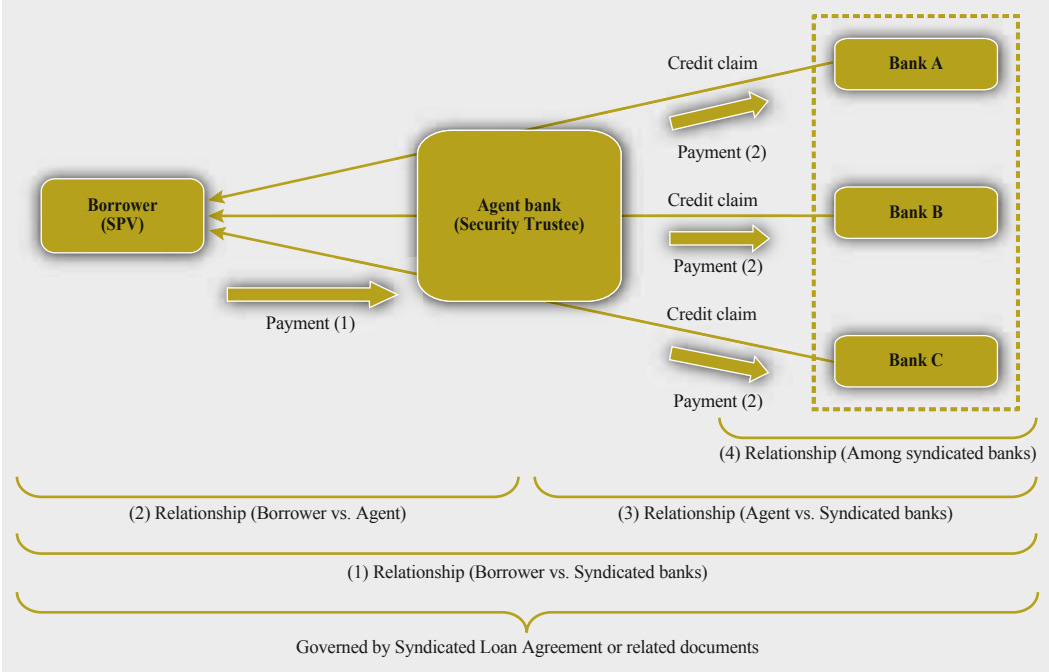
Credit claim

Bank A

Payment (2)

Borrower (SPV)

Agent bank (Security Trustee)

Credit claim

Bank B

Payment (2)

Payment (1)

Credit claim

Bank C

Payment (2)

(4) Relationship (Among syndicated banks)

(2) Relationship (Borrower vs. Agent)

(3) Relationship (Agent vs. Syndicated banks)

(1) Relationship (Borrower vs. Syndicated banks)

Governed by Syndicated Loan Agreement or related documents